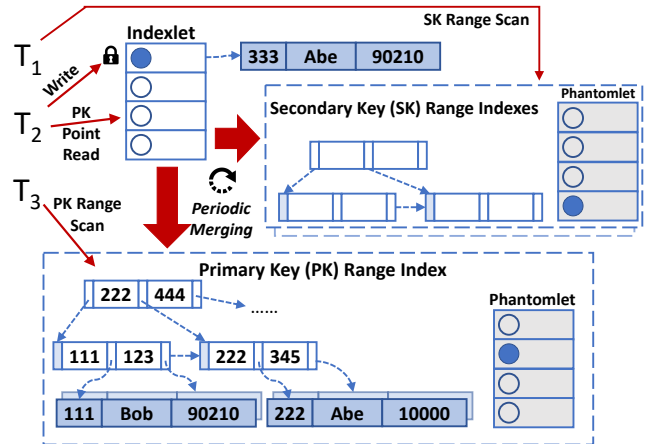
$T_1$

SK Range Scan

Indexlet

Write

333 | Abe | 90210

$T_2$

PK Point Read

Secondary Key (SK) Range Indexes

Phantomlet

$T_3$

PK Range Scan

Periodic Merging

Primary Key (PK) Range Index

222 | 444

......

Phantomlet

111 | 123

222 | 345

111 | Bob | 90210

222 | Abe | 10000